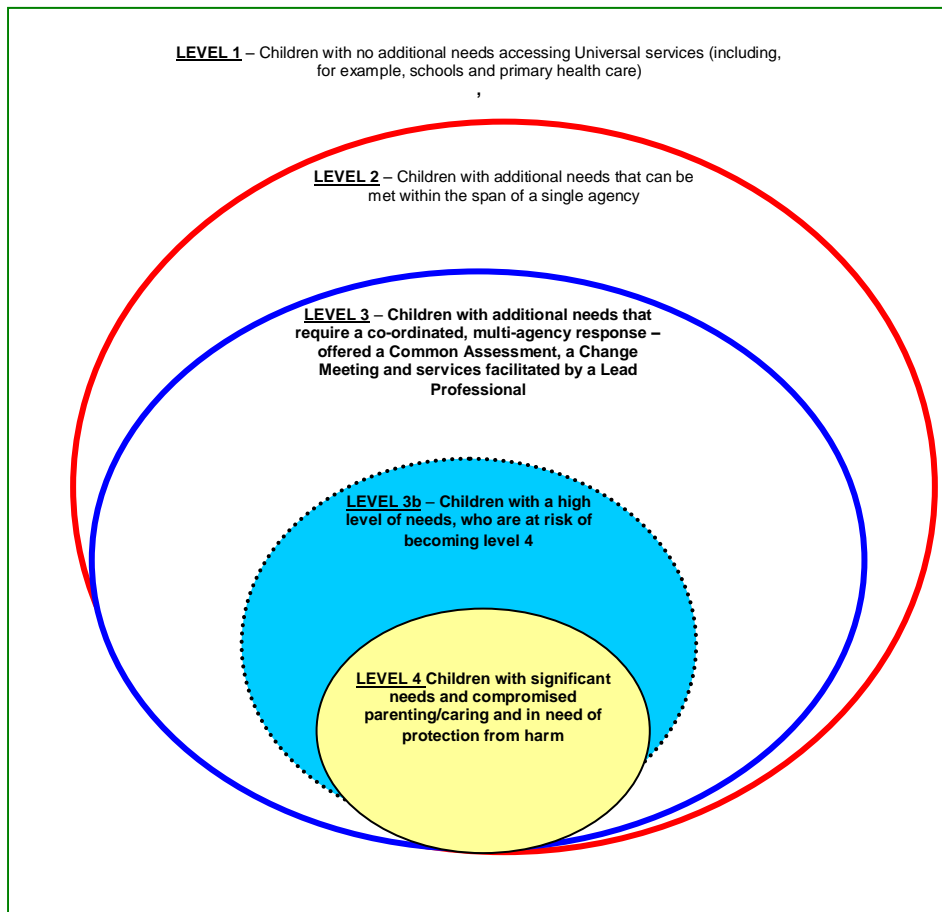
LEVEL 1 – Children with no additional needs accessing Universal services (including, for example, schools and primary health care)

,

LEVEL 2 – Children with additional needs that can be met within the span of a single agency

LEVEL 3 – Children with additional needs that require a co-ordinated, multi-agency response – offered a Common Assessment, a Change Meeting and services facilitated by a Lead Professional

LEVEL 3b – Children with a high level of needs, who are at risk of becoming level 4

LEVEL 4 Children with significant needs and compromised parenting/caring and in need of protection from harm